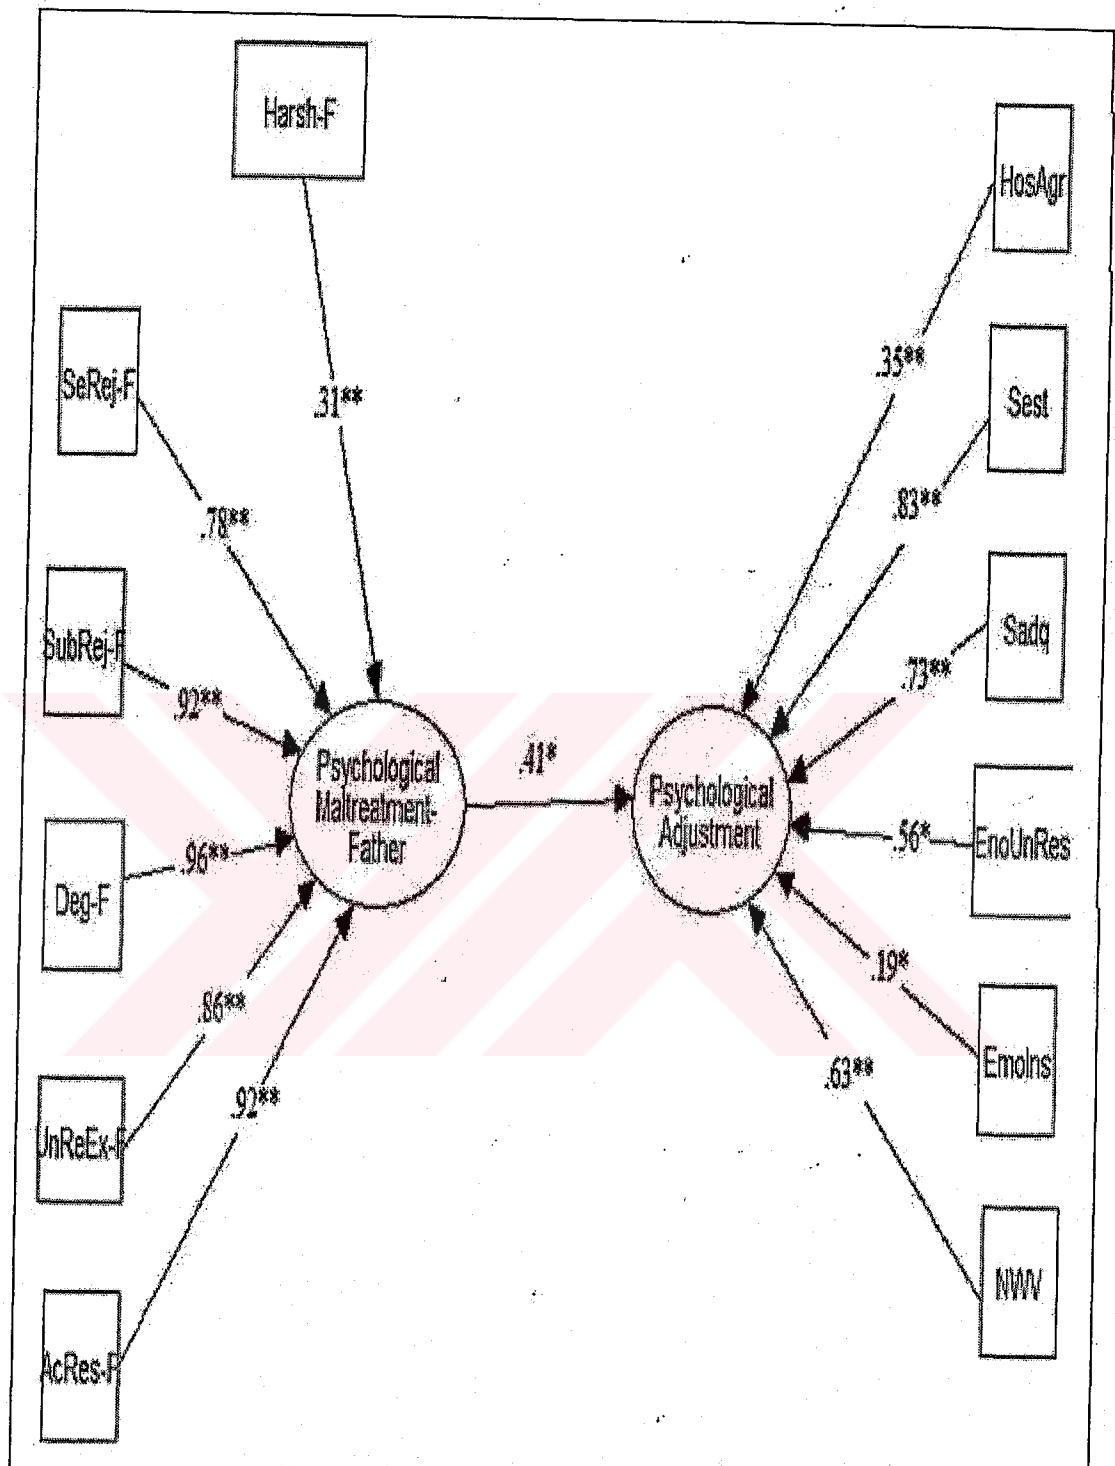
Harsh-F

SeRej-F

SubRej-F

Deg-F

UnReEx-F

AcRes-F

.31**

.78**

.92**

.96**

.86**

.92**

Psychological Maltreatment-Father

.41*

Psychological Adjustment

HosAgr

Sest

Sadq

EnoUnRes

EmoIns

NWV

.35**

.83**

.73**

.56*

.19*

.63**